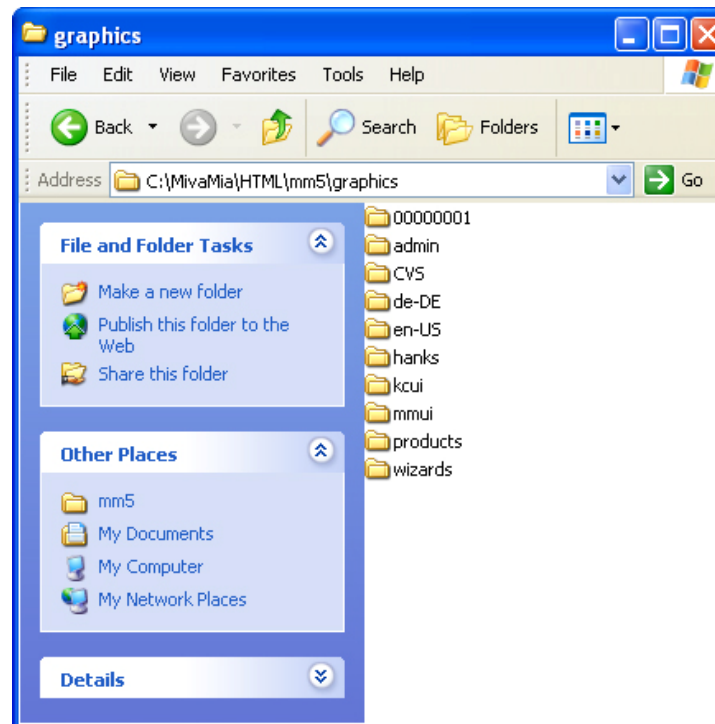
graphics

File Edit View Favorites Tools Help

Back Search Folders

Address C:\MivaMia\HTML\mm5\graphics Go

File and Folder Tasks

Make a new folder
Publish this folder to the Web
Share this folder

Other Places

mm5
My Documents
My Computer
My Network Places

Details

00000001
admin
CVS
de-DE
en-US
hanks
kcui
mmui
products
wizards